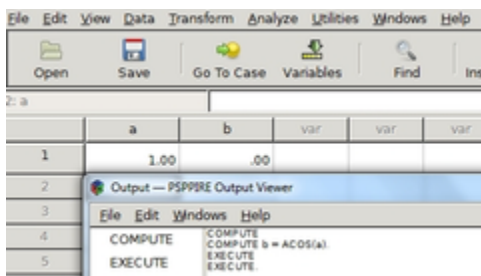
File Edit View Data Transform Analyze Utilities Windows Help

Open Save Go To Case Variables Find Ins

2: a

| | a | b | var | var | var |
|---|---|---|---|---|---|
| 1 | 1.00 | .00 | | | |
| 2 | | | | | |
| 3 | | | | | |
| 4 | | | | | |
| 5 | | | | | |

Output — PSPPIRE Output Viewer

File Edit Windows Help

COMPUTE
COMPUTE
COMPUTE b = ACOS(a).
EXECUTE
EXECUTE
EXECUTE.